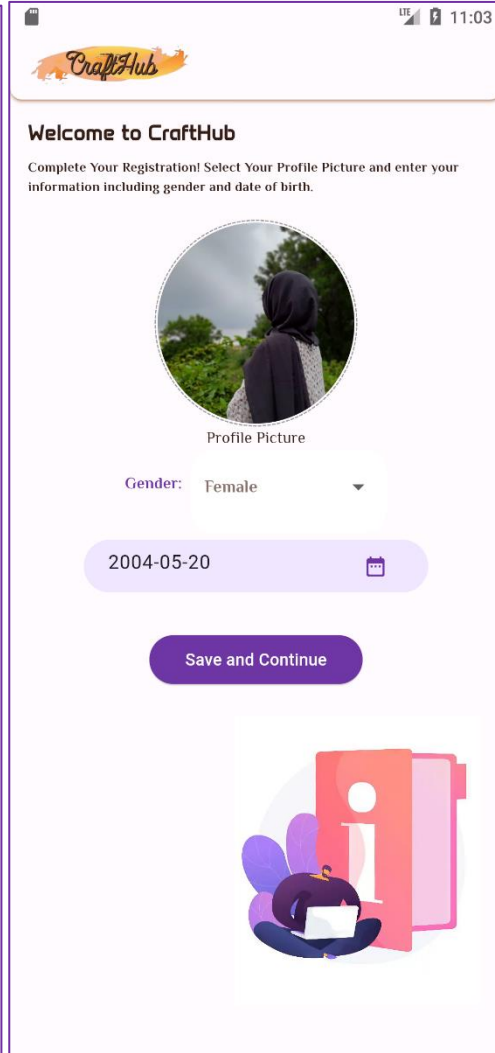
LTE 11:03

CraftHub

Welcome to CraftHub

Complete Your Registration! Select Your Profile Picture and enter your information including gender and date of birth.

Profile Picture

Gender: Female

2004-05-20

Save and Continue